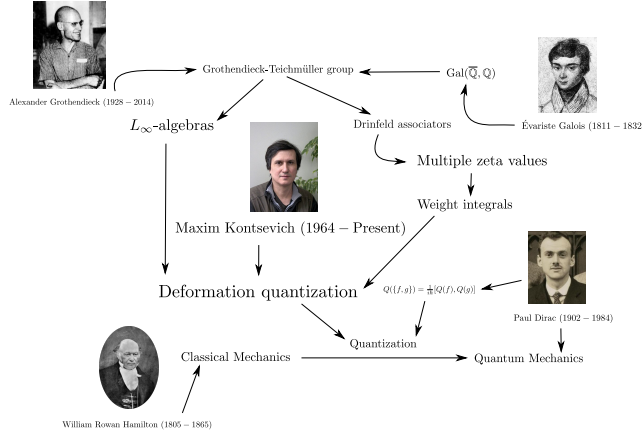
Alexander Grothendieck (1928 – 2014)

Grothendieck-Teichmüller group

$\mathrm{Gal}(\overline{\mathbb{Q}}, \mathbb{Q})$

Évariste Galois (1811 – 1832

$L_\infty$-algebras

Drinfeld associators

Multiple zeta values

Weight integrals

Maxim Kontsevich (1964 – Present)

Deformation quantization

$Q(\{f, g\}) = \frac{1}{i\hbar}[Q(f), Q(g)]$

Paul Dirac (1902 – 1984)

Quantization

Classical Mechanics

Quantum Mechanics

William Rowan Hamilton (1805 – 1865)